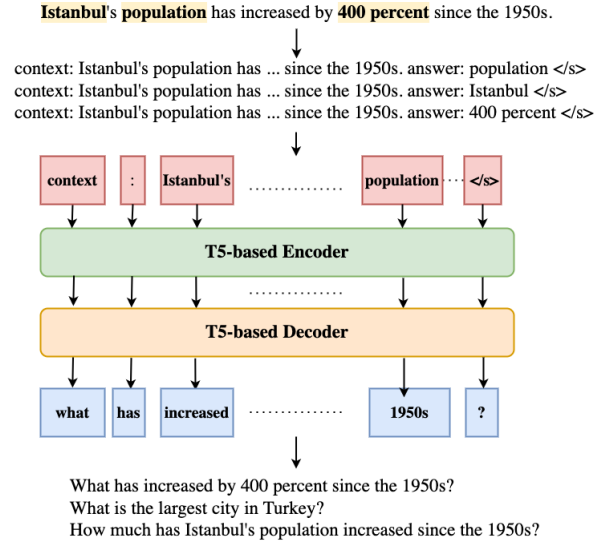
Istanbul's population has increased by 400 percent since the 1950s.

context: Istanbul's population has ... since the 1950s. answer: population </s>
context: Istanbul's population has ... since the 1950s. answer: Istanbul </s>
context: Istanbul's population has ... since the 1950s. answer: 400 percent </s>

context : Istanbul's ............. population ··· </s>

T5-based Encoder

.............

T5-based Decoder

what has increased ............. 1950s ?

What has increased by 400 percent since the 1950s?
What is the largest city in Turkey?
How much has Istanbul's population increased since the 1950s?